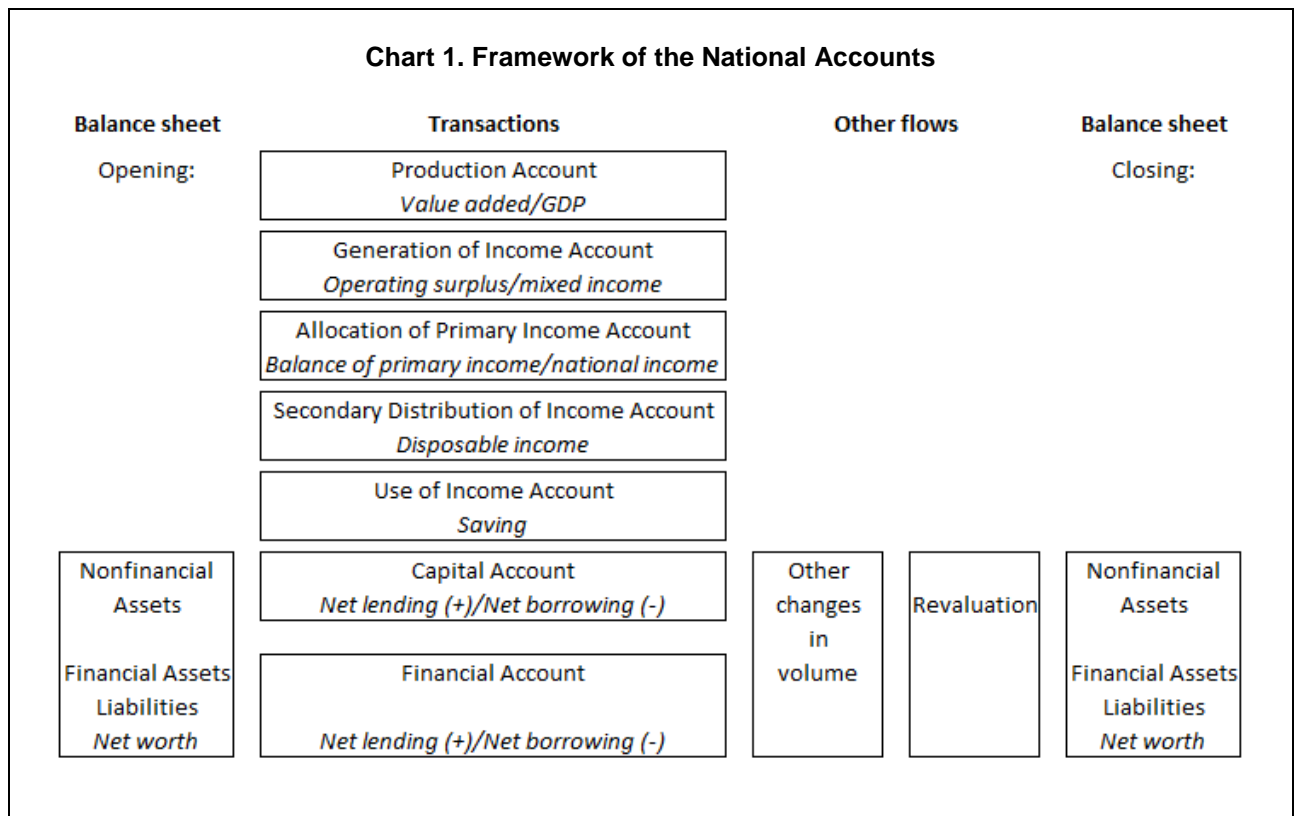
Chart 1. Framework of the National Accounts

Balance sheet

Opening:

Nonfinancial Assets

Financial Assets
Liabilities
*Net worth*

Transactions

Production Account
*Value added/GDP*

Generation of Income Account
*Operating surplus/mixed income*

Allocation of Primary Income Account
*Balance of primary income/national income*

Secondary Distribution of Income Account
*Disposable income*

Use of Income Account
*Saving*

Capital Account
*Net lending (+)/Net borrowing (-)*

Financial Account
*Net lending (+)/Net borrowing (-)*

Other flows

Other changes in volume

Revaluation

Balance sheet

Closing:

Nonfinancial Assets

Financial Assets
Liabilities
*Net worth*